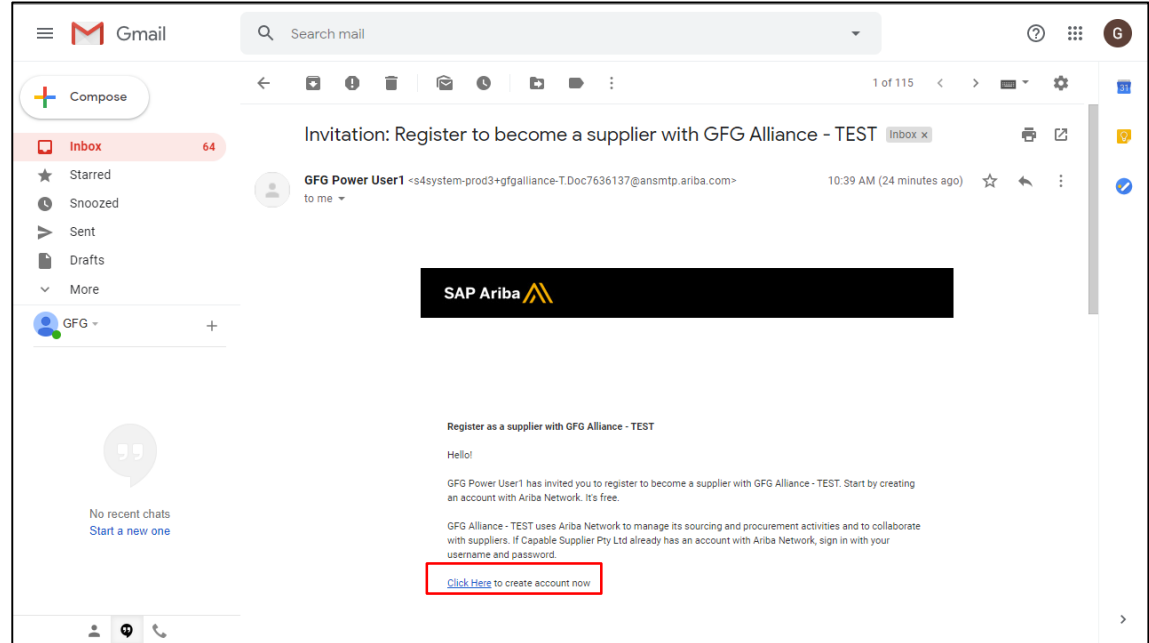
Gmail

Search mail

G

Compose

Inbox 64

Starred

Snoozed

Sent

Drafts

More

GFG

No recent chats
Start a new one

1 of 115

Invitation: Register to become a supplier with GFG Alliance - TEST Inbox ×

GFG Power User1 <s4system-prod3+gfgalliance-T.Doc7636137@ansmtp.ariba.com>
to me

10:39 AM (24 minutes ago)

SAP Ariba

Register as a supplier with GFG Alliance - TEST

Hello!

GFG Power User1 has invited you to register to become a supplier with GFG Alliance - TEST. Start by creating an account with Ariba Network. It's free.

GFG Alliance - TEST uses Ariba Network to manage its sourcing and procurement activities and to collaborate with suppliers. If Capable Supplier Pty Ltd already has an account with Ariba Network, sign in with your username and password.

Click Here to create account now